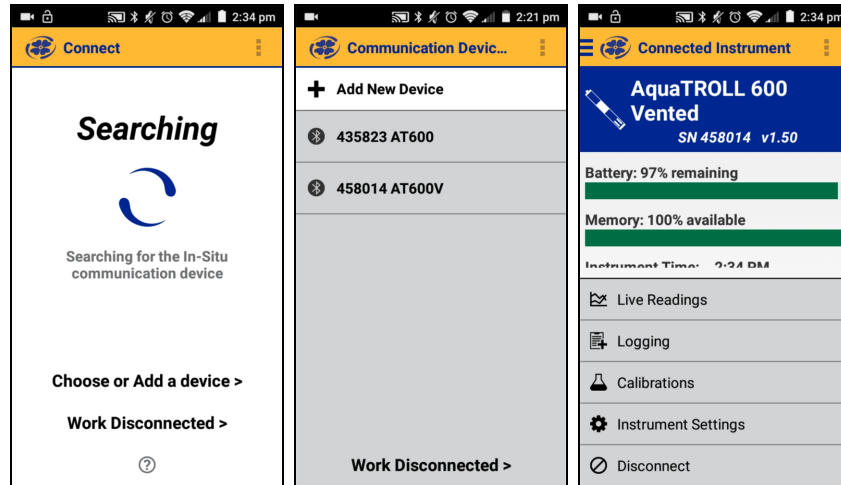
2:34 pm

Connect

Searching

Searching for the In-Situ communication device

Choose or Add a device >

Work Disconnected >

?

2:21 pm

Communication Devic...

Add New Device

435823 AT600

458014 AT600V

Work Disconnected >

2:34 pm

Connected Instrument

AquaTROLL 600 Vented

SN 458014 v1.50

Battery: 97% remaining

Memory: 100% available

Instrument Time: 2:34 PM

Live Readings

Logging

Calibrations

Instrument Settings

Disconnect